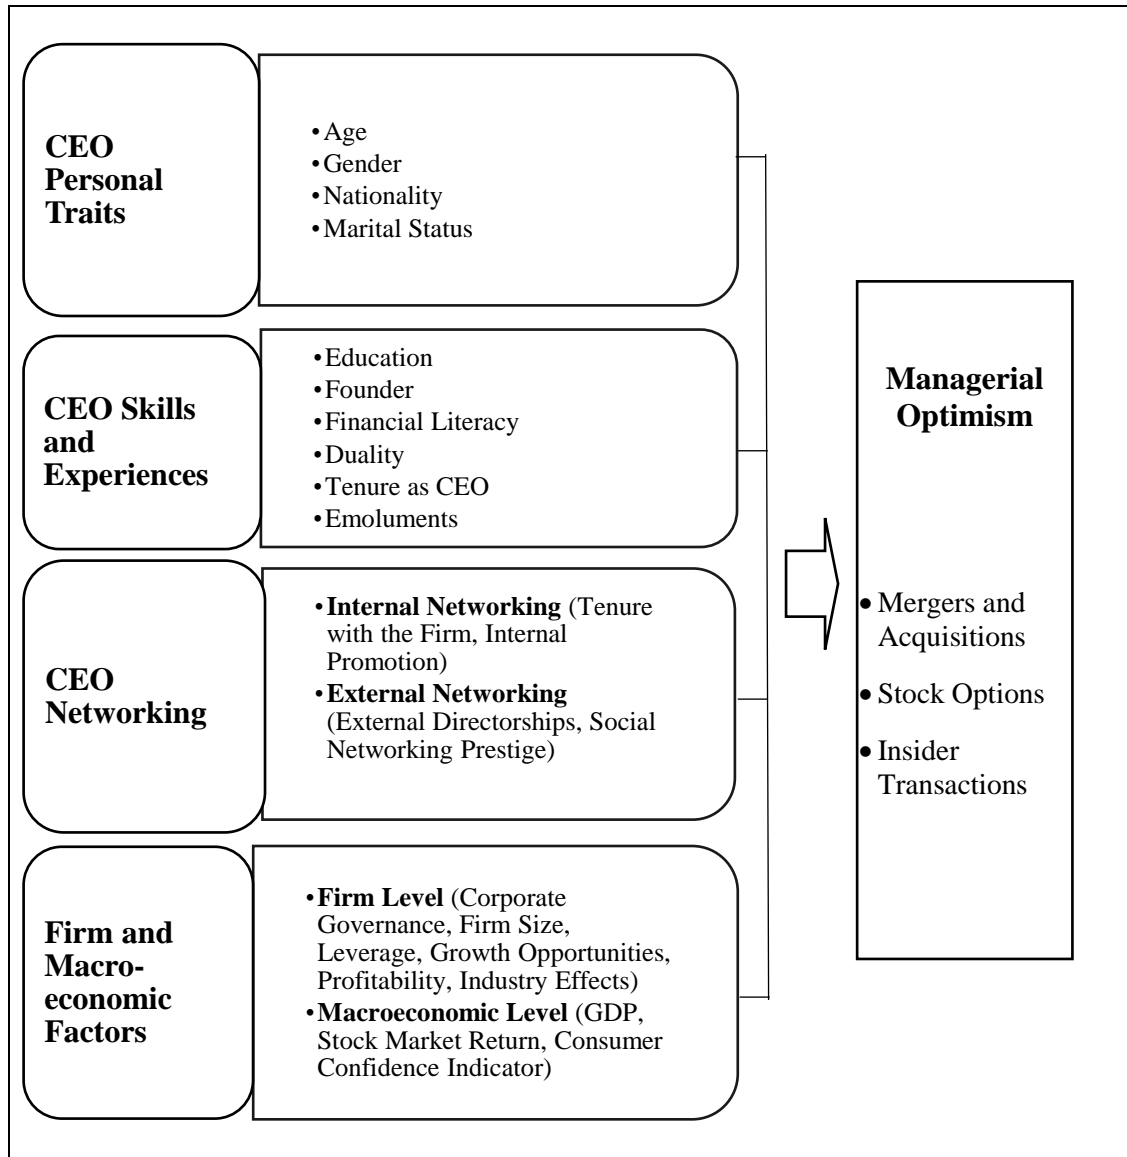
CEO Personal Traits

• Age
• Gender
• Nationality
• Marital Status

CEO Skills and Experiences

• Education
• Founder
• Financial Literacy
• Duality
• Tenure as CEO
• Emoluments

CEO Networking

• Internal Networking (Tenure with the Firm, Internal Promotion)
• External Networking (External Directorships, Social Networking Prestige)

Firm and Macroeconomic Factors

• Firm Level (Corporate Governance, Firm Size, Leverage, Growth Opportunities, Profitability, Industry Effects)
• Macroeconomic Level (GDP, Stock Market Return, Consumer Confidence Indicator)

Managerial Optimism

• Mergers and Acquisitions
• Stock Options
• Insider Transactions